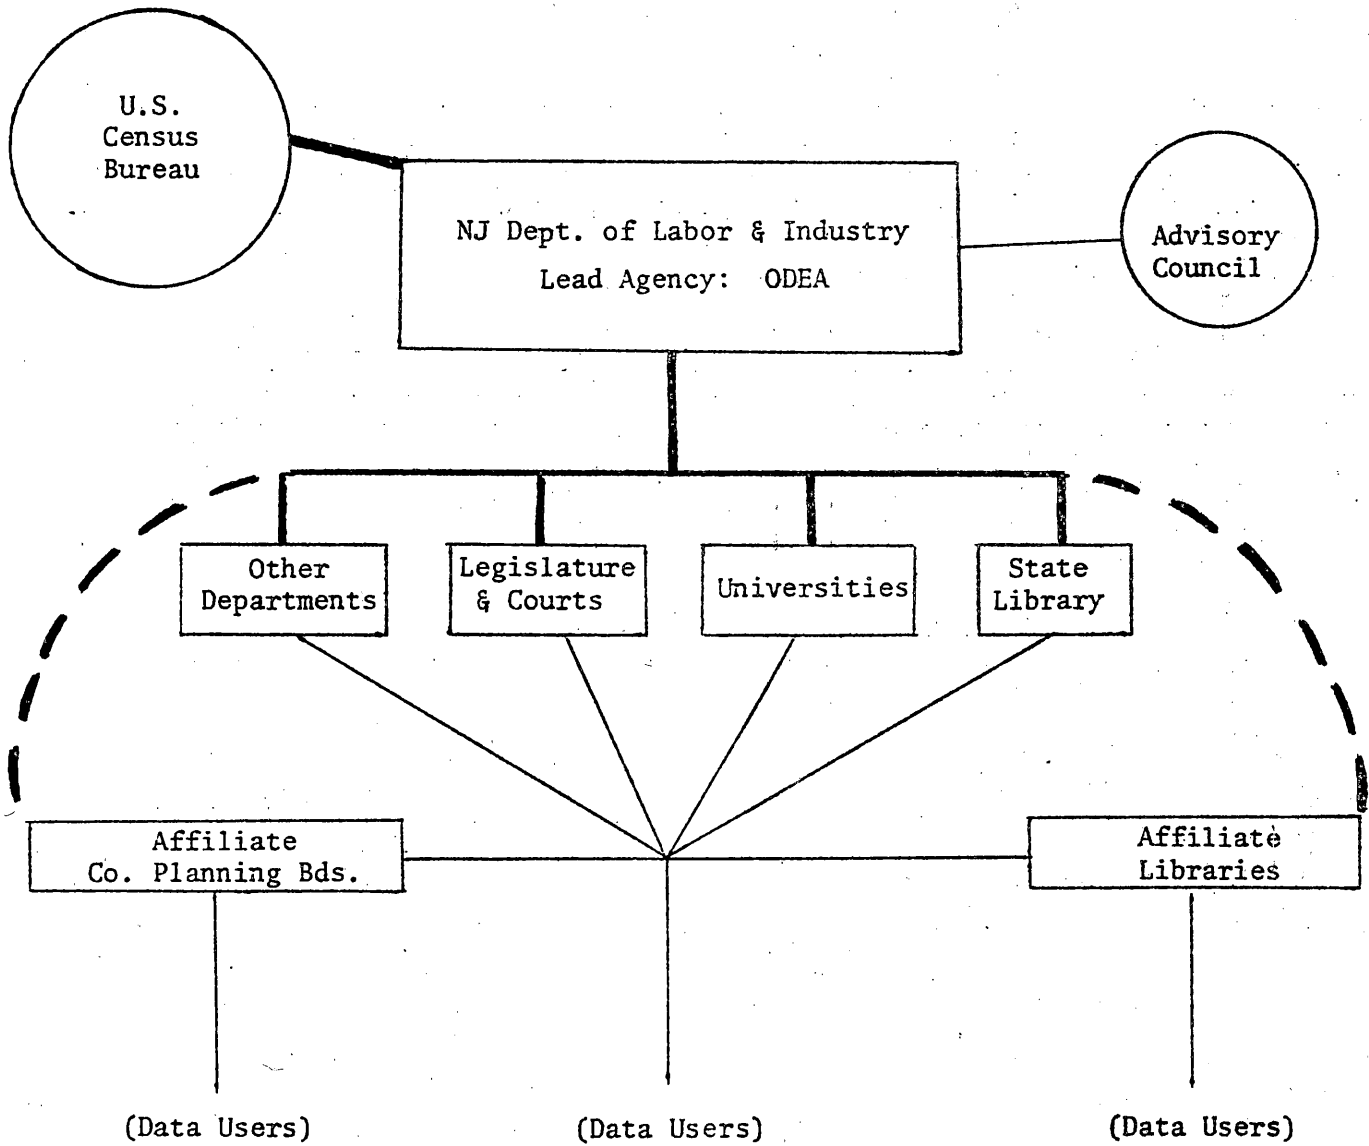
U.S. Census Bureau

NJ Dept. of Labor & Industry
Lead Agency: ODEA

Advisory Council

Other Departments

Legislature & Courts

Universities

State Library

Affiliate Co. Planning Bds.

Affiliate Libraries

(Data Users)

(Data Users)

(Data Users)